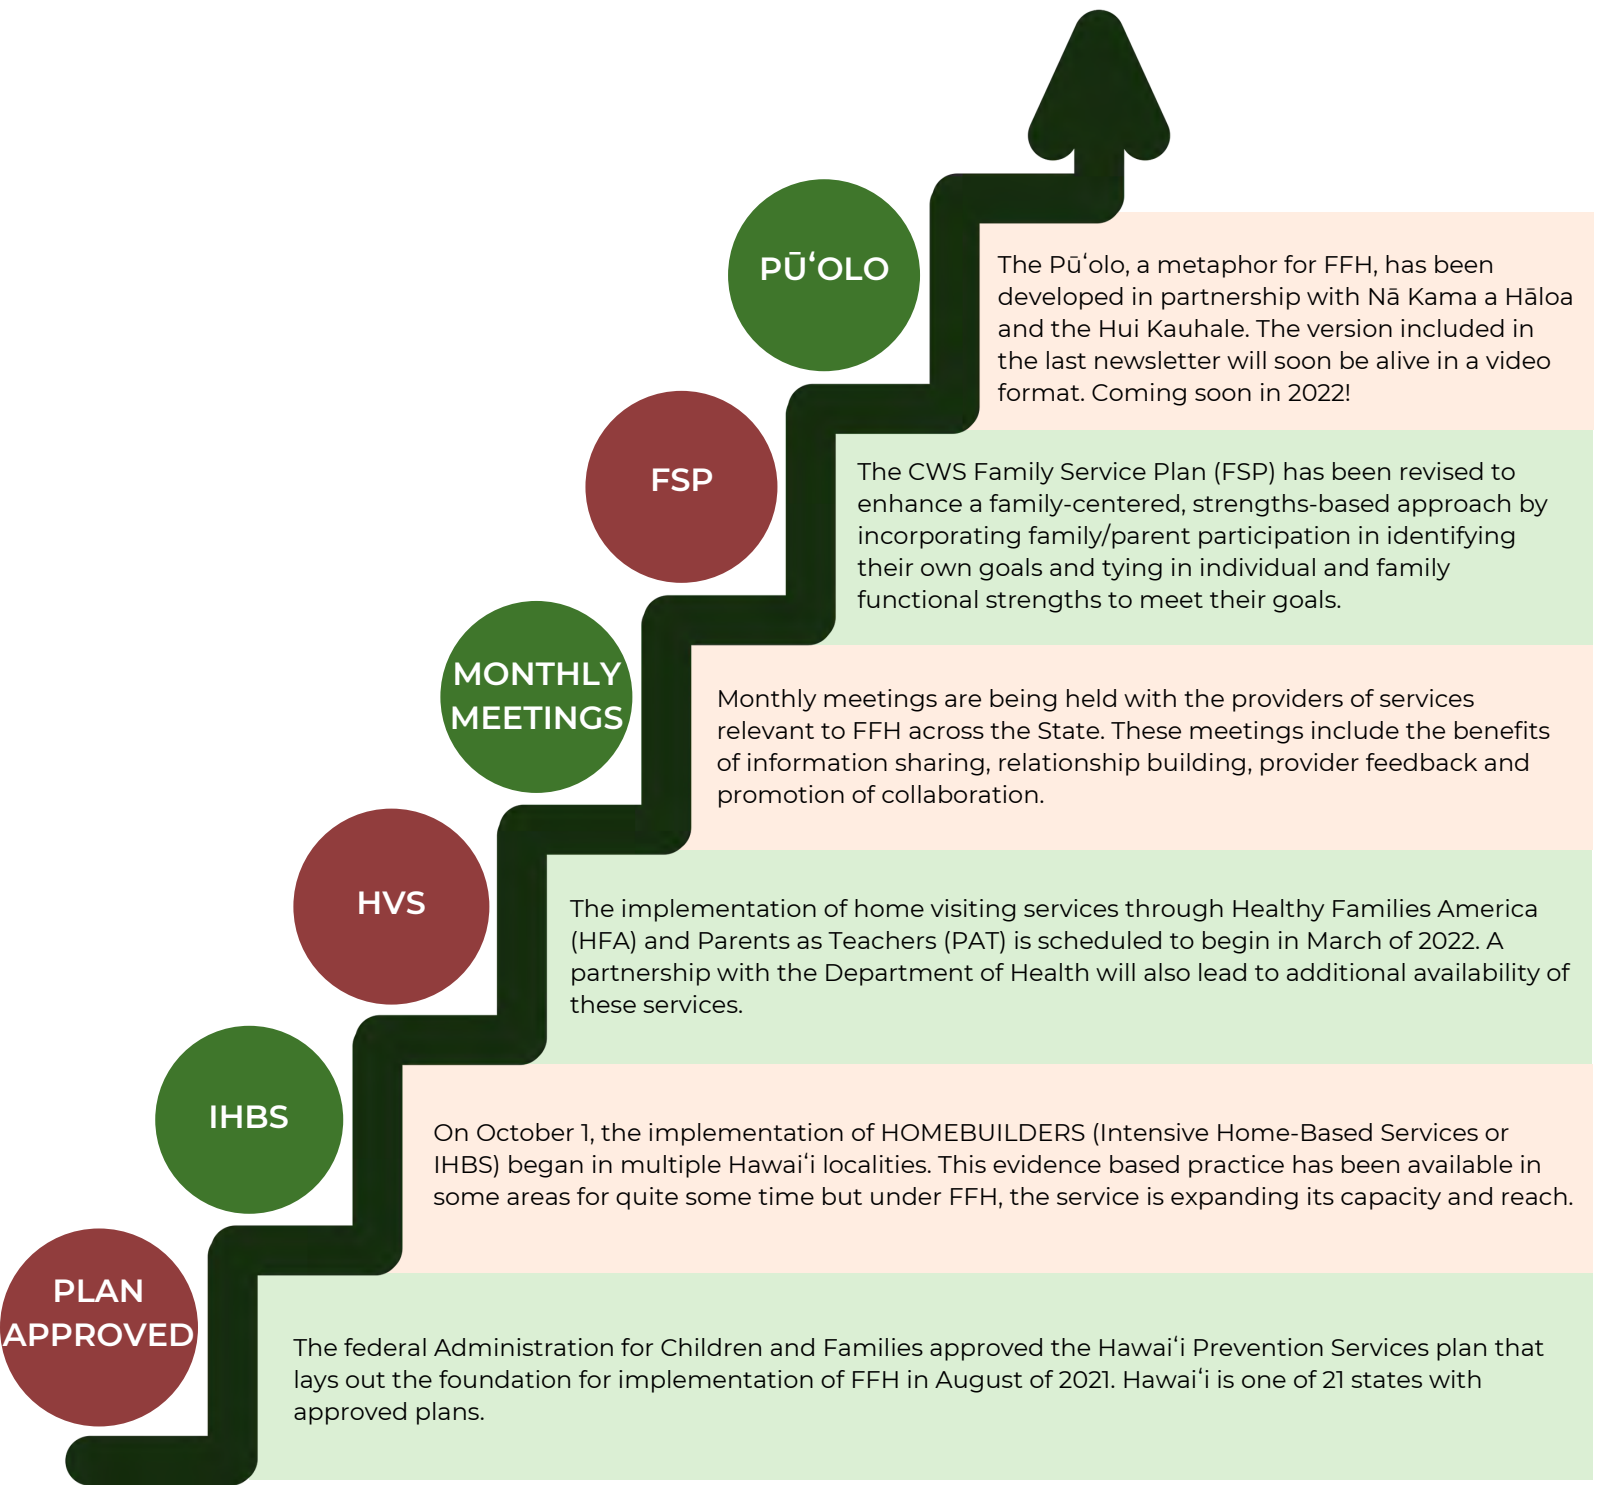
PŪʻOLO

The Pūʻolo, a metaphor for FFH, has been developed in partnership with Nā Kama a Hāloa and the Hui Kauhale. The version included in the last newsletter will soon be alive in a video format. Coming soon in 2022!

FSP

The CWS Family Service Plan (FSP) has been revised to enhance a family-centered, strengths-based approach by incorporating family/parent participation in identifying their own goals and tying in individual and family functional strengths to meet their goals.

MONTHLY MEETINGS

Monthly meetings are being held with the providers of services relevant to FFH across the State. These meetings include the benefits of information sharing, relationship building, provider feedback and promotion of collaboration.

HVS

The implementation of home visiting services through Healthy Families America (HFA) and Parents as Teachers (PAT) is scheduled to begin in March of 2022. A partnership with the Department of Health will also lead to additional availability of these services.

IHBS

On October 1, the implementation of HOMEBUILDERS (Intensive Home-Based Services or IHBS) began in multiple Hawaiʻi localities. This evidence based practice has been available in some areas for quite some time but under FFH, the service is expanding its capacity and reach.

PLAN APPROVED

The federal Administration for Children and Families approved the Hawaiʻi Prevention Services plan that lays out the foundation for implementation of FFH in August of 2021. Hawaiʻi is one of 21 states with approved plans.